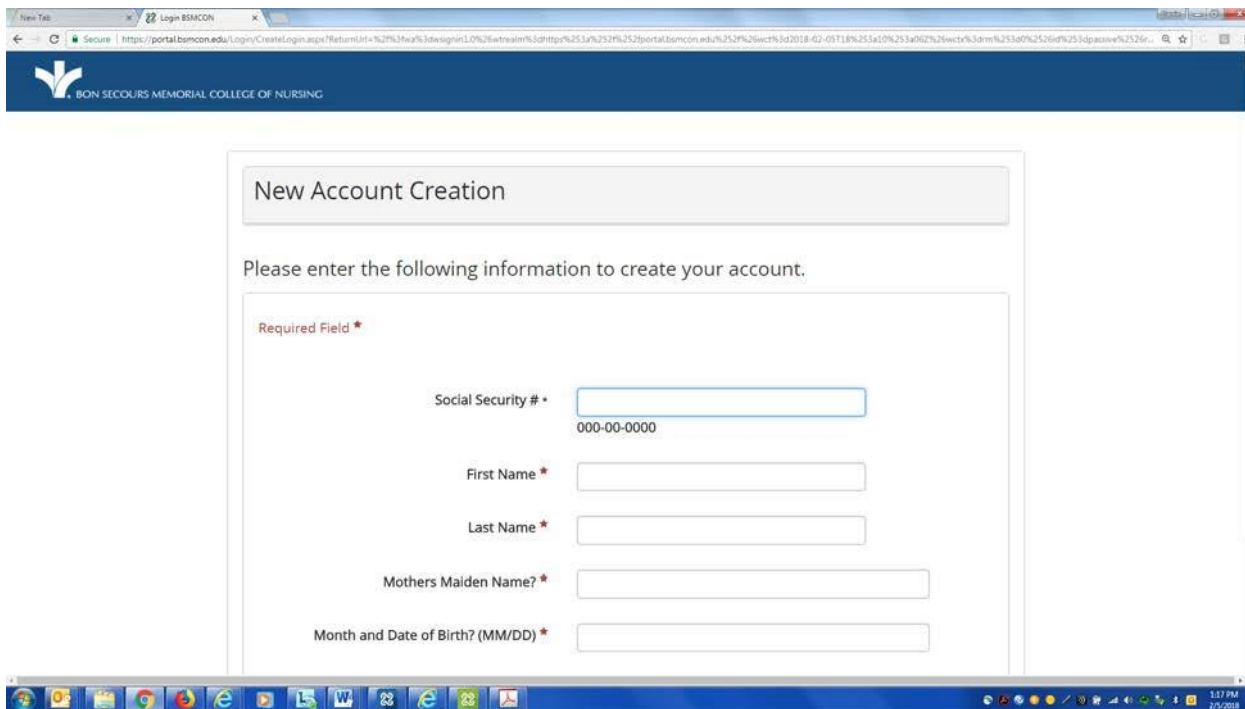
New Tab
Login BSMCON
Secure | https://portal.bsmcon.edu/Login/CreateLogin.aspx?ReturnUrl=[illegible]

BON SECOURS MEMORIAL COLLEGE OF NURSING

New Account Creation

Please enter the following information to create your account.

Required Field *

Social Security # *
000-00-0000

First Name *

Last Name *

Mothers Maiden Name? *

Month and Date of Birth? (MM/DD) *

1:17 PM
2/5/2018